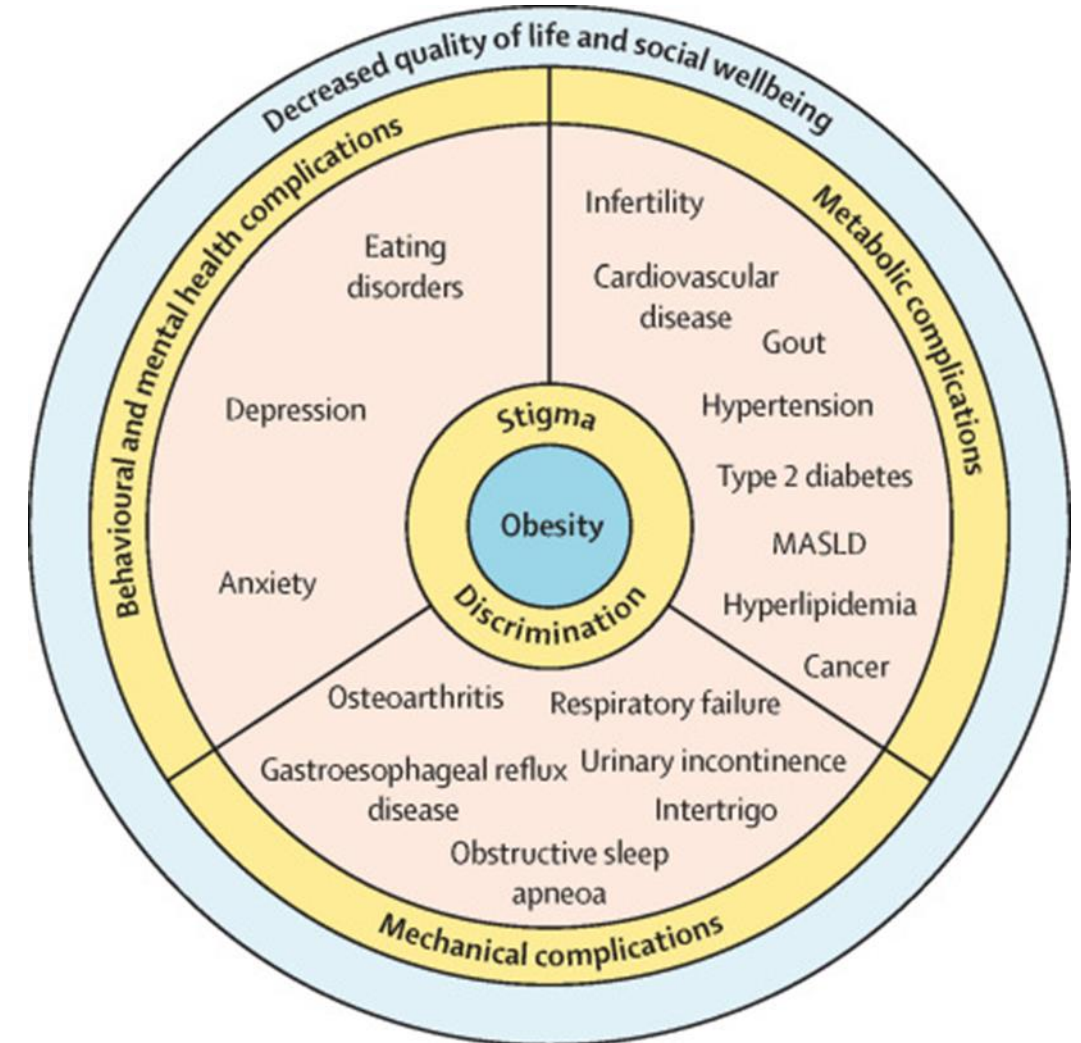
Decreased quality of life and social wellbeing

Behavioural and mental health complications

Eating disorders

Depression

Anxiety

Metabolic complications

Infertility

Cardiovascular disease

Gout

Hypertension

Type 2 diabetes

MASLD

Hyperlipidemia

Cancer

Stigma

Obesity

Discrimination

Osteoarthritis

Respiratory failure

Gastroesophageal reflux disease

Urinary incontinence

Intertrigo

Obstructive sleep apneoa

Mechanical complications